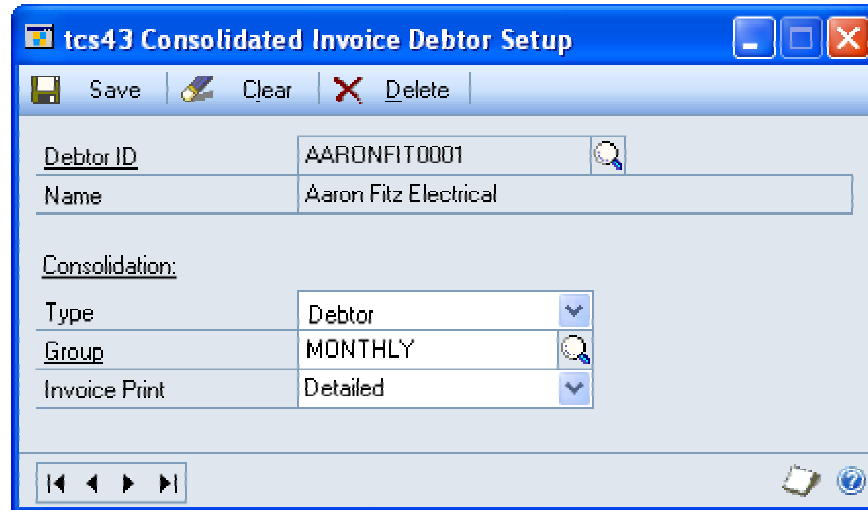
tcs43 Consolidated Invoice Debtor Setup

Save Clear Delete

| Debtor ID | AARONFIT0001 |
|---|---|
| Name | Aaron Fitz Electrical |

Consolidation:

| Type | Debtor |
|---|---|
| Group | MONTHLY |
| Invoice Print | Detailed |